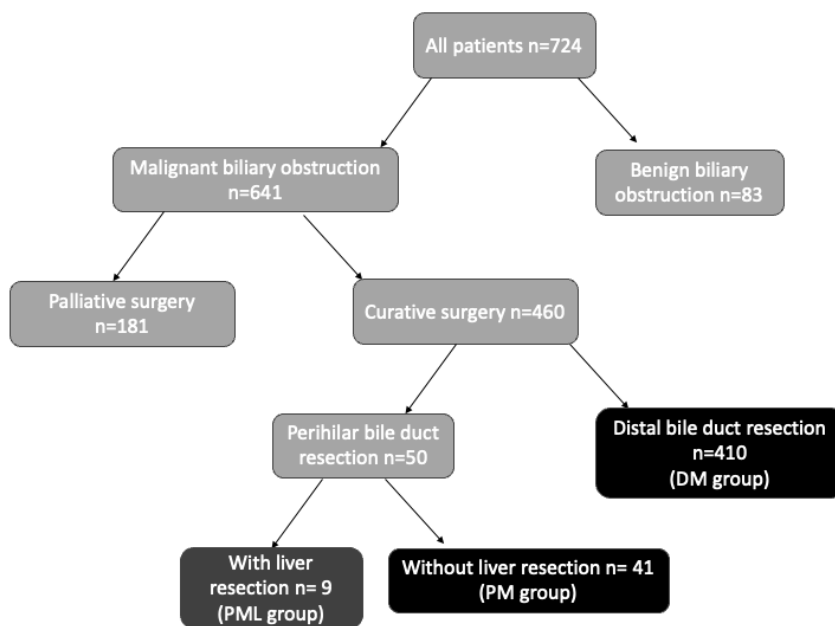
All patients n=724

Malignant biliary obstruction n=641

Benign biliary obstruction n=83

Palliative surgery n=181

Curative surgery n=460

Perihilar bile duct resection n=50

Distal bile duct resection n=410 (DM group)

With liver resection n= 9 (PML group)

Without liver resection n= 41 (PM group)